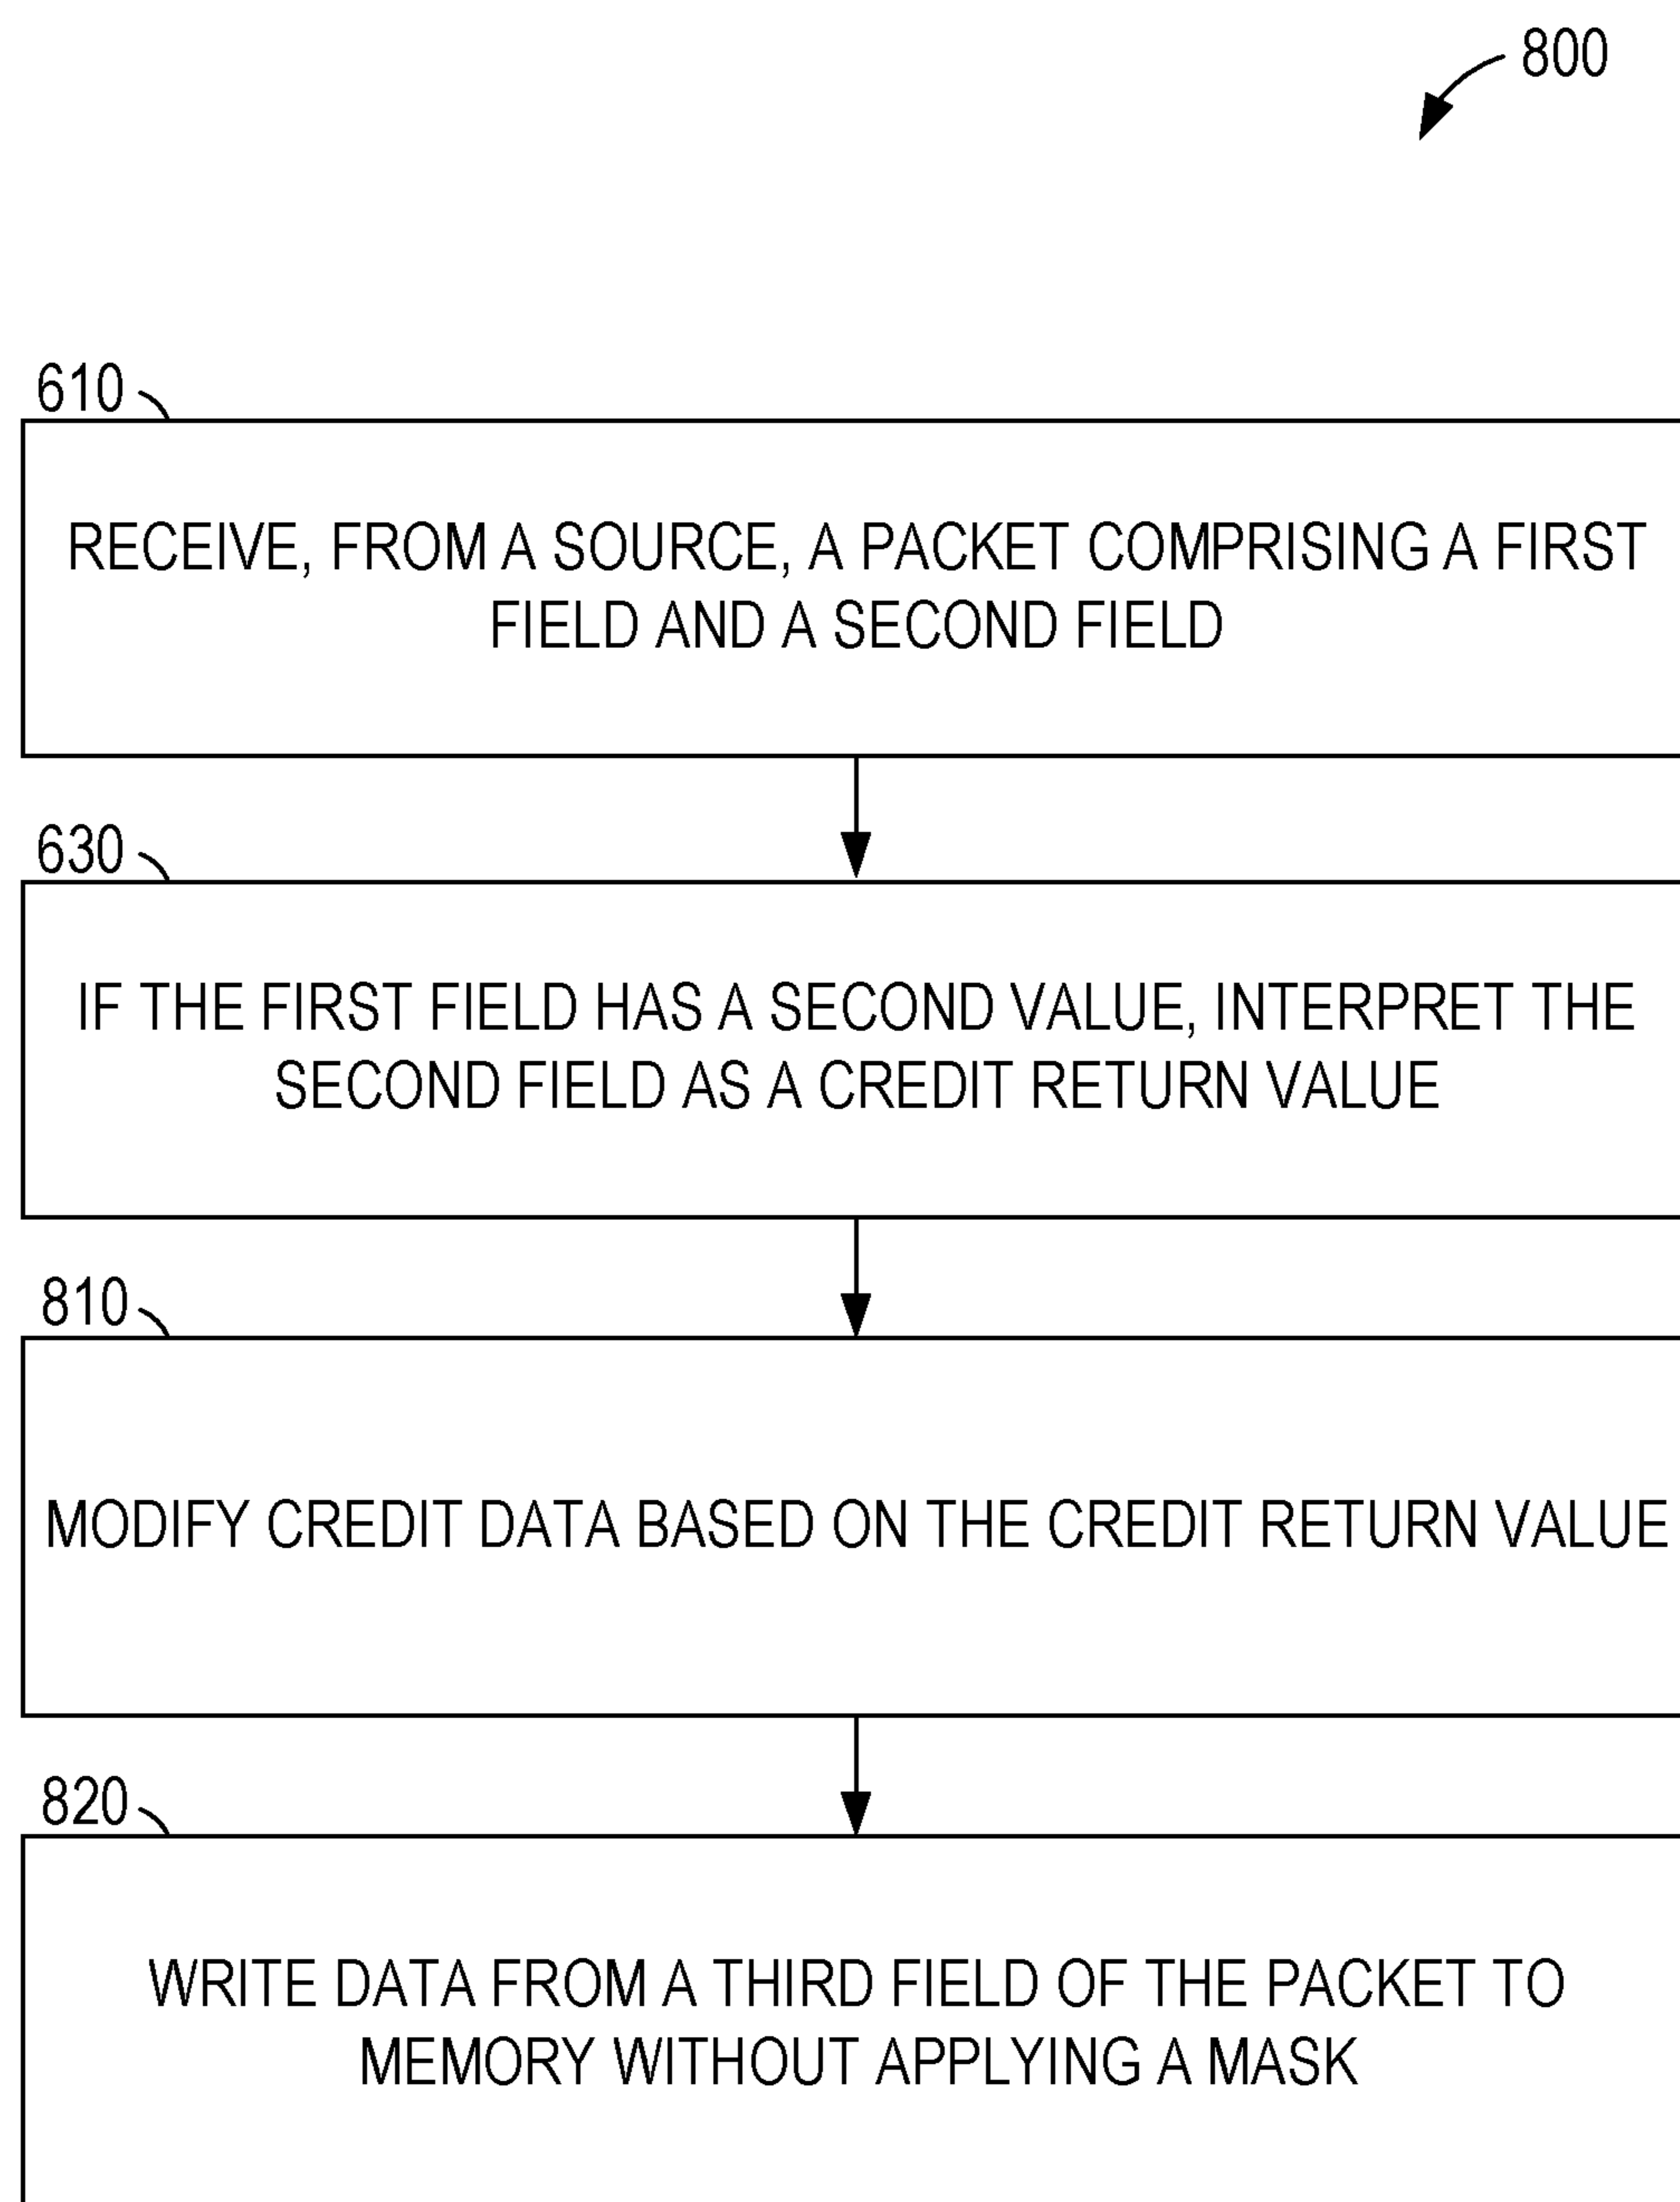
800

610

RECEIVE, FROM A SOURCE, A PACKET COMPRISING A FIRST FIELD AND A SECOND FIELD

630

IF THE FIRST FIELD HAS A SECOND VALUE, INTERPRET THE SECOND FIELD AS A CREDIT RETURN VALUE

810

MODIFY CREDIT DATA BASED ON THE CREDIT RETURN VALUE

820

WRITE DATA FROM A THIRD FIELD OF THE PACKET TO MEMORY WITHOUT APPLYING A MASK